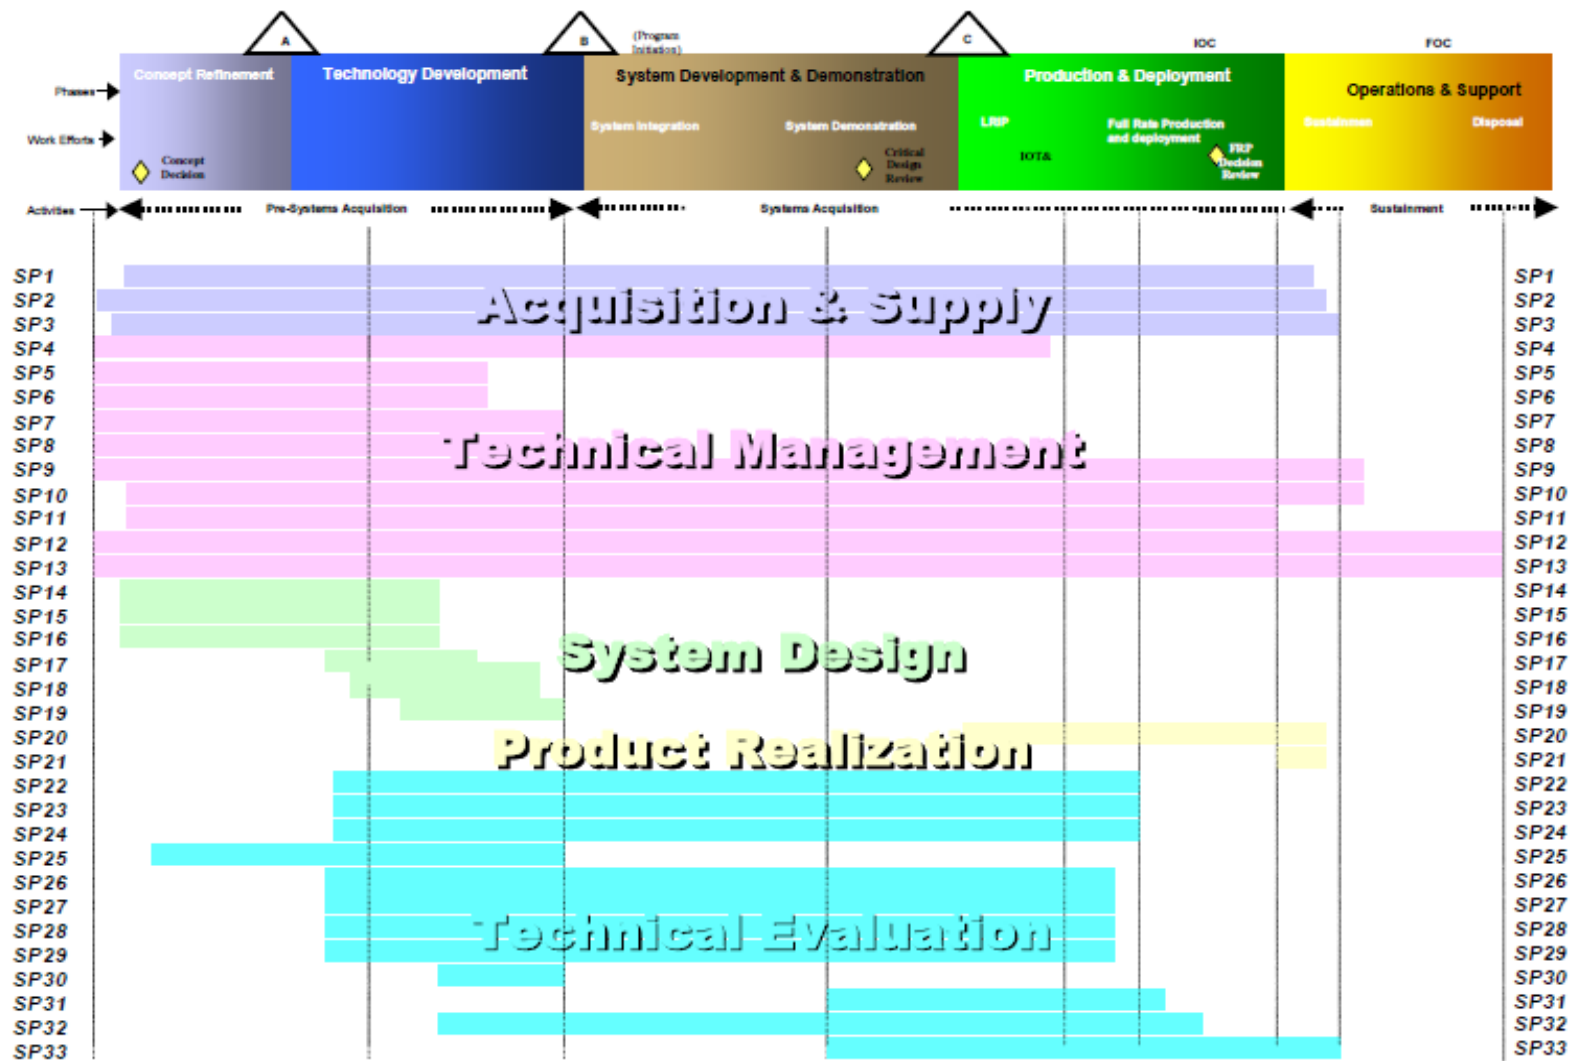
A
B
(Program Initiation)
C
IOC
FOC

Phases
Work Efforts
Activities

Concept Refinement
Technology Development
System Development & Demonstration
Production & Deployment
Operations & Support

Concept Decision
System Integration
System Demonstration
Critical Design Review
LRIP
IOT&E
Full Rate Production and deployment
FRP Decision Review
Sustainment
Disposal

Pre-Systems Acquisition
Systems Acquisition
Sustainment

SP1
SP2
SP3
SP4
SP5
SP6
SP7
SP8
SP9
SP10
SP11
SP12
SP13
SP14
SP15
SP16
SP17
SP18
SP19
SP20
SP21
SP22
SP23
SP24
SP25
SP26
SP27
SP28
SP29
SP30
SP31
SP32
SP33

Acquisition & Supply
Technical Management
System Design
Product Realization
Technical Evaluation

SP1
SP2
SP3
SP4
SP5
SP6
SP7
SP8
SP9
SP10
SP11
SP12
SP13
SP14
SP15
SP16
SP17
SP18
SP19
SP20
SP21
SP22
SP23
SP24
SP25
SP26
SP27
SP28
SP29
SP30
SP31
SP32
SP33